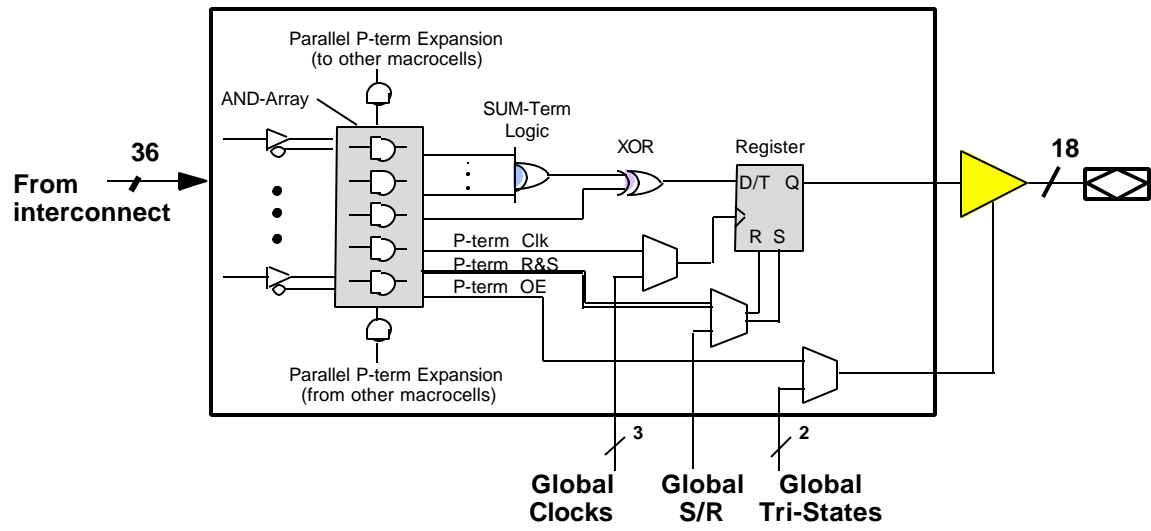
Parallel P-term Expansion
(to other macrocells)

AND-Array

SUM-Term
Logic

XOR

Register

36

From
interconnect

D/T Q

R S

18

P-term Clk
P-term R&S
P-term OE

Parallel P-term Expansion
(from other macrocells)

3

2

Global
Clocks

Global
S/R

Global
Tri-States